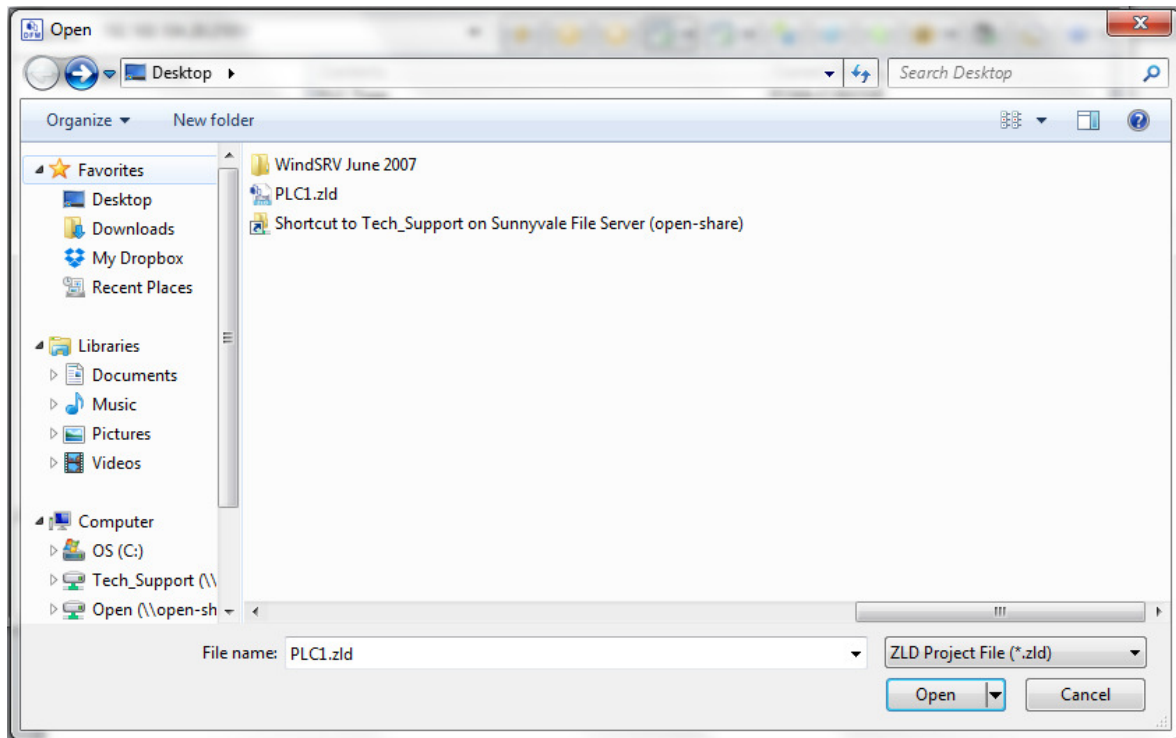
Open

Desktop ▸

Search Desktop

Organize ▾ New folder

Favorites
Desktop
Downloads
My Dropbox
Recent Places

Libraries
Documents
Music
Pictures
Videos

Computer
OS (C:)
Tech_Support (\\
Open (\\open-sh

WindSRV June 2007
PLC1.zld
Shortcut to Tech_Support on Sunnyvale File Server (open-share)

File name: PLC1.zld

ZLD Project File (*.zld)

Open

Cancel